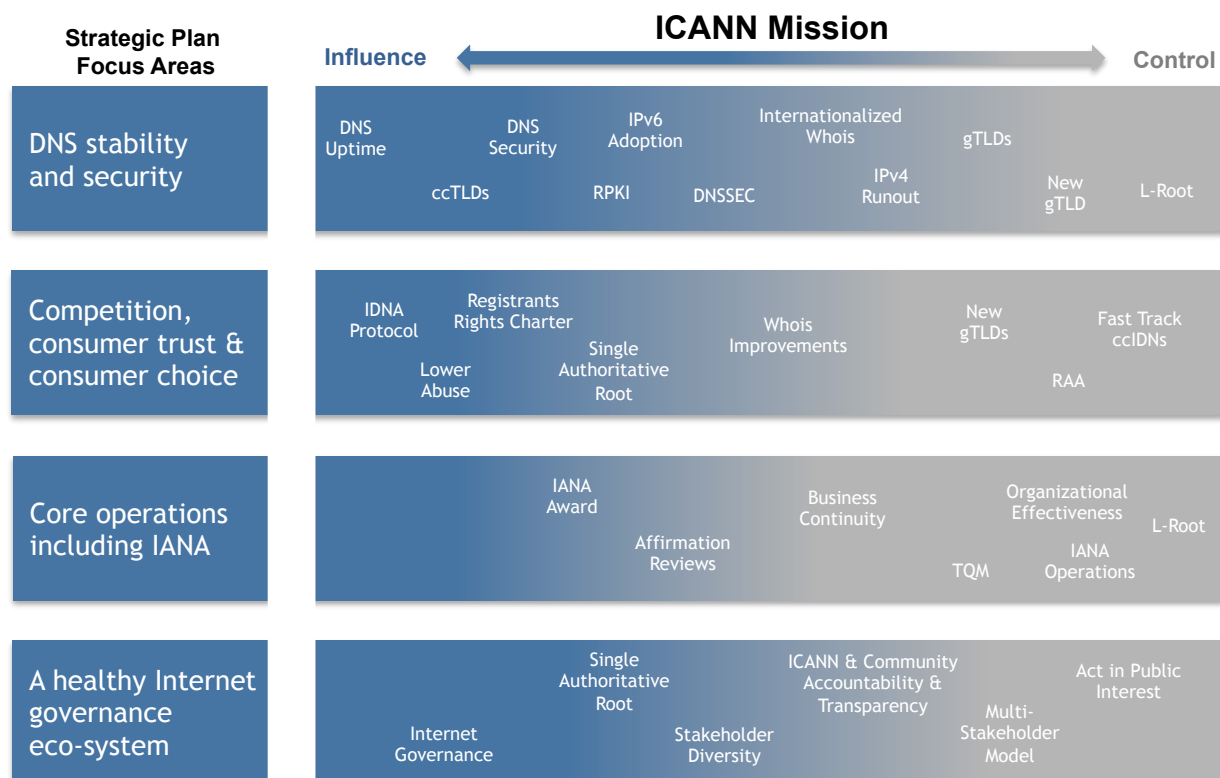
Strategic Plan Focus Areas

ICANN Mission

Influence

Control

DNS stability and security

DNS Uptime

DNS Security

IPv6 Adoption

Internationalized Whois

gTLDs

ccTLDs

RPKI

DNSSEC

IPv4 Runout

New gTLD

L-Root

Competition, consumer trust & consumer choice

IDNA Protocol

Registrants Rights Charter

Whois Improvements

New gTLDs

Fast Track ccIDNs

Lower Abuse

Single Authoritative Root

RAA

Core operations including IANA

IANA Award

Business Continuity

Organizational Effectiveness

L-Root

Affirmation Reviews

TQM

IANA Operations

A healthy Internet governance eco-system

Single Authoritative Root

ICANN & Community Accountability & Transparency

Act in Public Interest

Internet Governance

Stakeholder Diversity

Multi-Stakeholder Model